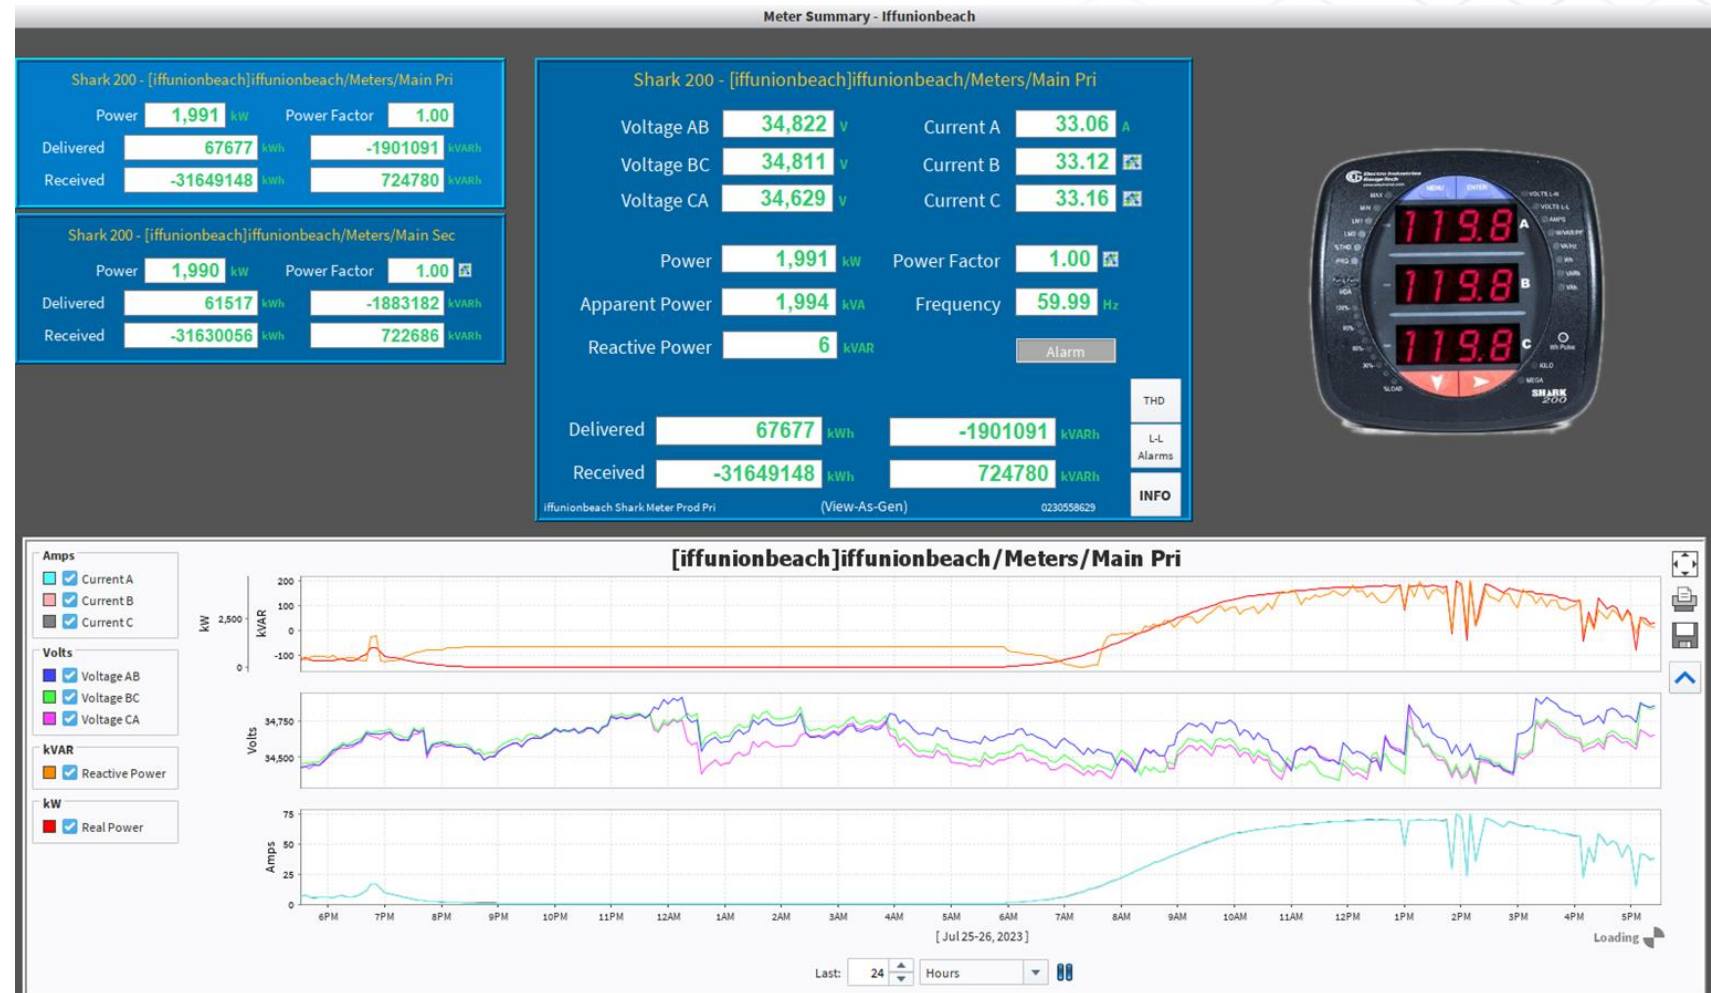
Meter Summary - Iffunionbeach

Shark 200 - [iffunionbeach]iffunionbeach/Meters/Main Pri

Power 1,991 kW Power Factor 1.00
Delivered 67677 kWh -1901091 kVARh
Received -31649148 kWh 724780 kVARh

Shark 200 - [iffunionbeach]iffunionbeach/Meters/Main Sec

Power 1,990 kW Power Factor 1.00
Delivered 61517 kWh -1883182 kVARh
Received -31630056 kWh 722686 kVARh

Shark 200 - [iffunionbeach]iffunionbeach/Meters/Main Pri

Voltage AB 34,822 V Current A 33.06 A
Voltage BC 34,811 V Current B 33.12
Voltage CA 34,629 V Current C 33.16

Power 1,991 kW Power Factor 1.00
Apparent Power 1,994 kVA Frequency 59.99 Hz
Reactive Power 6 kVAR Alarm

THD
L-L Alarms
Delivered 67677 kWh -1901091 kVARh
Received -31649148 kWh 724780 kVARh
INFO
iffunionbeach Shark Meter Prod Pri (View-As-Gen) 0230558629

119.8 A
119.8 B
119.8 C
MENU ENTER
SHARK 200

Amps
Current A
Current B
Current C
Volts
Voltage AB
Voltage BC
Voltage CA
kVAR
Reactive Power
kW
Real Power

[iffunionbeach]iffunionbeach/Meters/Main Pri

kW 2,500 0
kVAR 200 100 0 -100
Volts 34,750 34,500
Amps 75 50 25 0

6PM 7PM 8PM 9PM 10PM 11PM 12AM 1AM 2AM 3AM 4AM 5AM 6AM 7AM 8AM 9AM 10AM 11AM 12PM 1PM 2PM 3PM 4PM 5PM
[Jul 25-26, 2023]
Loading

Last: 24 Hours